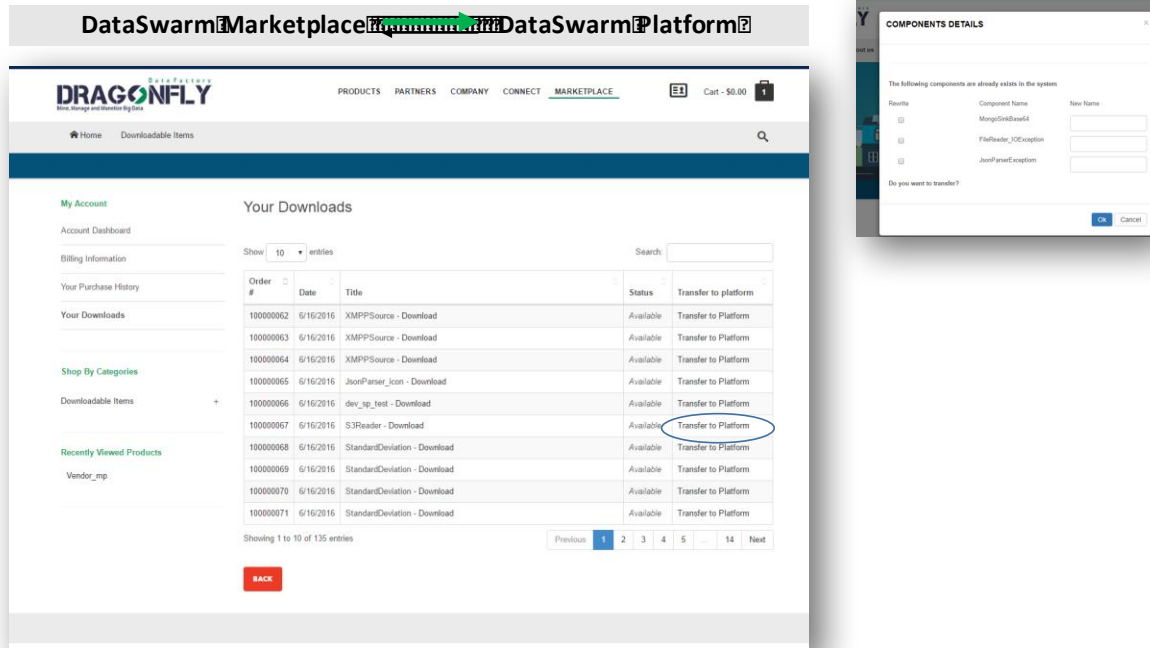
DataSwarm Marketplace DataSwarm Platform

Data Factory
DRAGONFLY
Mine, Manage and Monetize Big Data

PRODUCTS PARTNERS COMPANY CONNECT MARKETPLACE

Cart - $0.00 1

Home Downloadable Items

My Account
Account Dashboard
Billing Information
Your Purchase History
Your Downloads

Shop By Categories
Downloadable Items +

Recently Viewed Products
Vendor_mp

Your Downloads

Show 10 entries

Search:

| Order # | Date | Title | Status | Transfer to platform |
|---|---|---|---|---|
| 100000062 | 6/16/2016 | XMPPSource - Download | Available | Transfer to Platform |
| 100000063 | 6/16/2016 | XMPPSource - Download | Available | Transfer to Platform |
| 100000064 | 6/16/2016 | XMPPSource - Download | Available | Transfer to Platform |
| 100000065 | 6/16/2016 | JsonParser_icon - Download | Available | Transfer to Platform |
| 100000066 | 6/16/2016 | dev_sp_test - Download | Available | Transfer to Platform |
| 100000067 | 6/16/2016 | S3Reader - Download | Available | Transfer to Platform |
| 100000068 | 6/16/2016 | StandardDeviation - Download | Available | Transfer to Platform |
| 100000069 | 6/16/2016 | StandardDeviation - Download | Available | Transfer to Platform |
| 100000070 | 6/16/2016 | StandardDeviation - Download | Available | Transfer to Platform |
| 100000071 | 6/16/2016 | StandardDeviation - Download | Available | Transfer to Platform |

Showing 1 to 10 of 135 entries

Previous 1 2 3 4 5 ... 14 Next

BACK

COMPONENTS DETAILS

The following components are already exists in the system

| Rewrite | Component Name | New Name |
|---|---|---|
| | MongoSinkBase64 | |
| | FileReader_IOException | |
| | JsonParserException | |

Do you want to transfer?

Ok Cancel